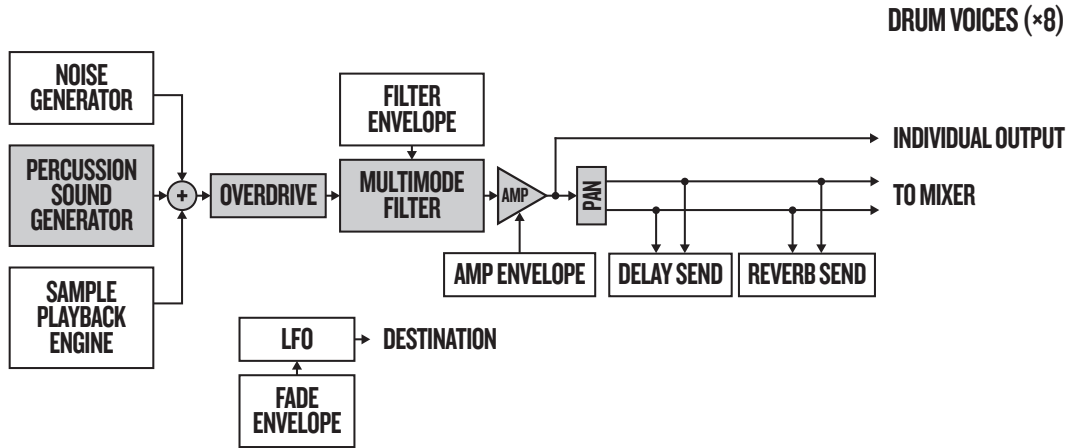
DRUM VOICES (×8)

NOISE GENERATOR

PERCUSSION SOUND GENERATOR

SAMPLE PLAYBACK ENGINE

+

OVERDRIVE

FILTER ENVELOPE

MULTIMODE FILTER

AMP

AMP ENVELOPE

PAN

INDIVIDUAL OUTPUT

TO MIXER

DELAY SEND

REVERB SEND

LFO

DESTINATION

FADE ENVELOPE